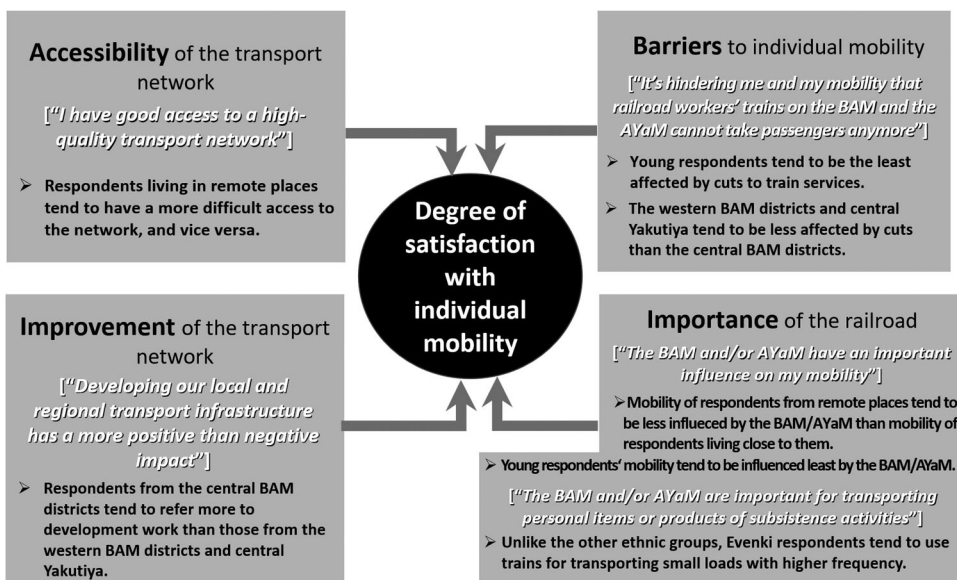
**Accessibility** of the transport network

["*I have good access to a high-quality transport network*"]

➢ Respondents living in remote places tend to have a more difficult access to the network, and vice versa.

**Barriers** to individual mobility

["*It's hindering me and my mobility that railroad workers' trains on the BAM and the AYaM cannot take passengers anymore*"]

➢ Young respondents tend to be the least affected by cuts to train services.

➢ The western BAM districts and central Yakutiya tend to be less affected by cuts than the central BAM districts.

**Degree of satisfaction with individual mobility**

**Improvement** of the transport network

["*Developing our local and regional transport infrastructure has a more positive than negative impact*"]

➢ Respondents from the central BAM districts tend to refer more to development work than those from the western BAM districts and central Yakutiya.

**Importance** of the railroad

["*The BAM and/or AYaM have an important influence on my mobility*"]

➢ Mobility of respondents from remote places tend to be less influeced by the BAM/AYaM than mobility of respondents living close to them.

➢ Young respondents' mobility tend to be influenced least by the BAM/AYaM.

["*The BAM and/or AYaM are important for transporting personal items or products of subsistence activities*"]

➢ Unlike the other ethnic groups, Evenki respondents tend to use trains for transporting small loads with higher frequency.